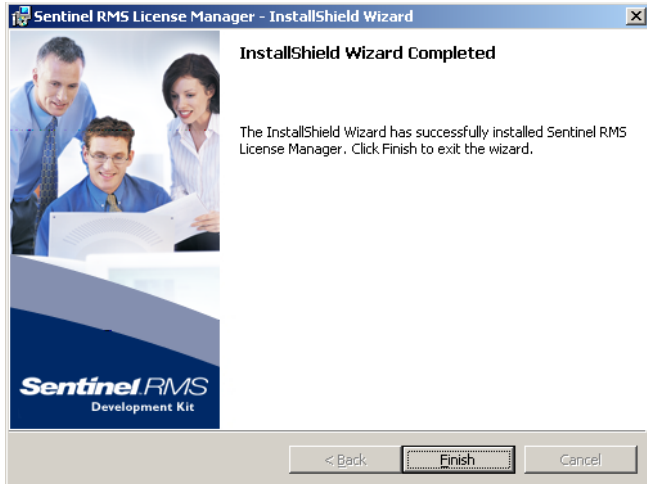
Sentinel RMS License Manager - InstallShield Wizard

InstallShield Wizard Completed

The InstallShield Wizard has successfully installed Sentinel RMS License Manager. Click Finish to exit the wizard.

Sentinel RMS
Development Kit

< Back
Finish
Cancel